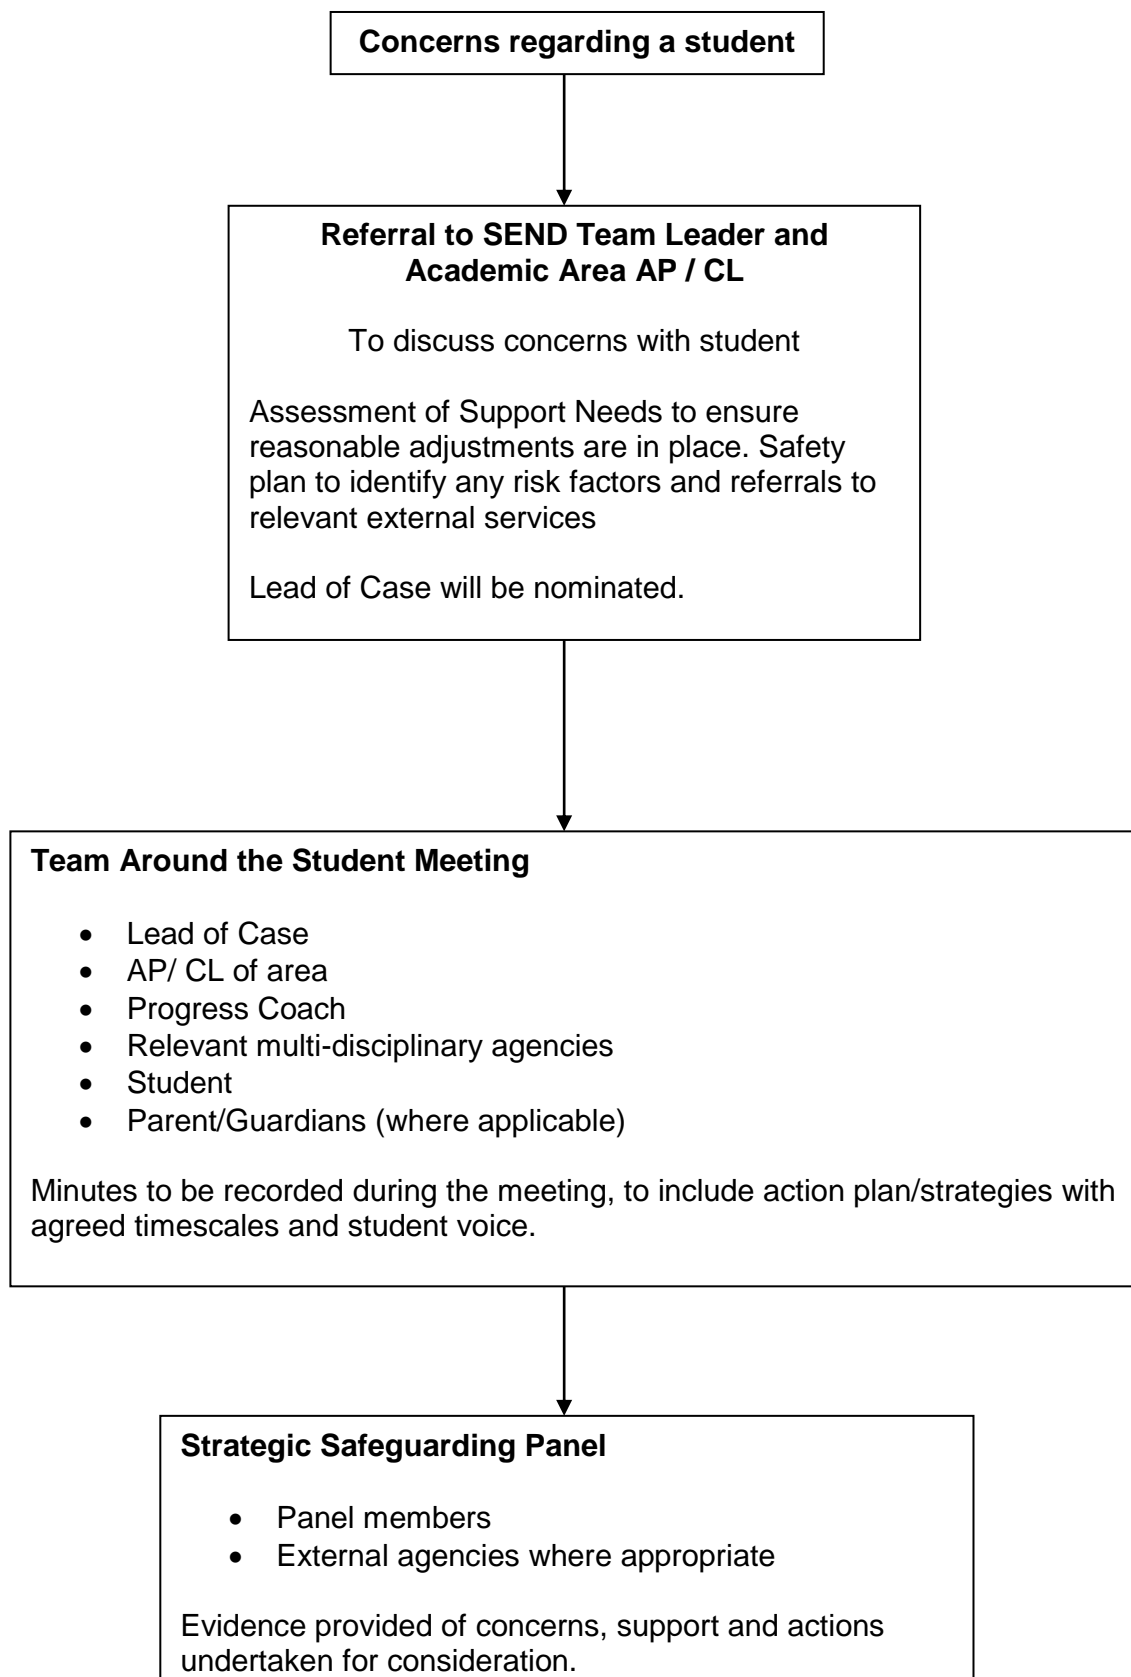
**Concerns regarding a student**

**Referral to SEND Team Leader and Academic Area AP / CL**

To discuss concerns with student

Assessment of Support Needs to ensure reasonable adjustments are in place. Safety plan to identify any risk factors and referrals to relevant external services

Lead of Case will be nominated.

**Team Around the Student Meeting**

- Lead of Case
- AP/ CL of area
- Progress Coach
- Relevant multi-disciplinary agencies
- Student
- Parent/Guardians (where applicable)

Minutes to be recorded during the meeting, to include action plan/strategies with agreed timescales and student voice.

**Strategic Safeguarding Panel**

- Panel members
- External agencies where appropriate

Evidence provided of concerns, support and actions undertaken for consideration.